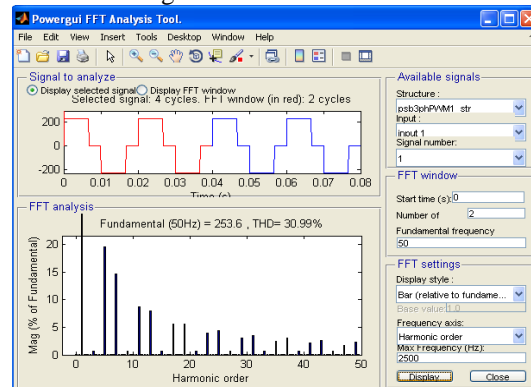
Powergui FFT Analysis Tool.

File Edit View Insert Tools Desktop Window Help

Signal to analyze

Display selected signal Display FFT window

Selected signal: 4 cycles. FFT window (in red): 2 cycles

200
0
-200
0 0.01 0.02 0.03 0.04 0.05 0.06 0.07 0.08
Time (s)

FFT analysis

Fundamental (50Hz) = 253.6 , THD= 30.99%

Mag (% of Fundamental)
20
15
10
5
0
0 10 20 30 40 50
Harmonic order

Available signals

Structure :
psb3phPWM1_str

Input :
input 1

Signal number:
1

FFT window

Start time (s): 0

Number of 2

Fundamental frequency
50

FFT settings

Display style :
Bar (relative to fundame...

Base value 1.0

Frequency axis:
Harmonic order

Max Frequency (Hz):
2500

Display Close